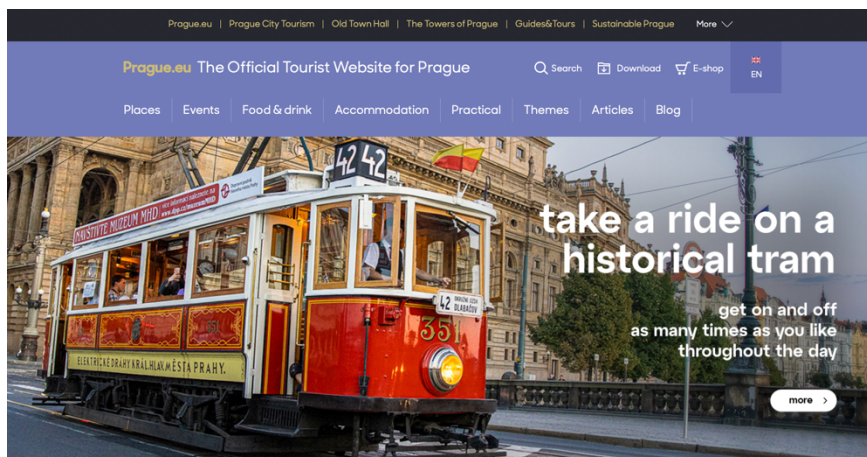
Prague.eu | Prague City Tourism | Old Town Hall | The Towers of Prague | Guides&Tours | Sustainable Prague More

Prague.eu The Official Tourist Website for Prague

Search Download E-shop EN

Places Events Food & drink Accommodation Practical Themes Articles Blog

42 42

NAVŠTIVTE MUZEUM MHD

42 INVALIDOVNA OLŠANSKÉ HŘBITOVY

351

ELEKTRICKÉ DRÁHY KRÁLHLAV. MĚSTA PRAHY.

take a ride on a historical tram

get on and off as many times as you like throughout the day

more